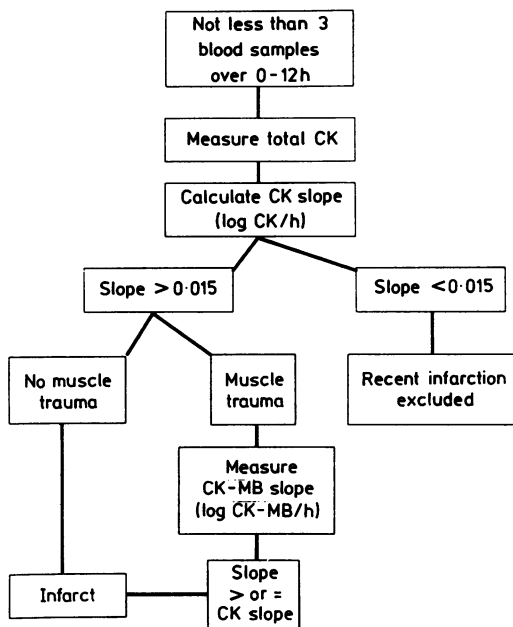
Not less than 3 blood samples over 0-12h

Measure total CK

Calculate CK slope (log CK/h)

Slope > 0·015

Slope < 0·015

No muscle trauma

Muscle trauma

Recent infarction excluded

Measure CK-MB slope (log CK-MB/h)

Infarct

Slope > or = CK slope